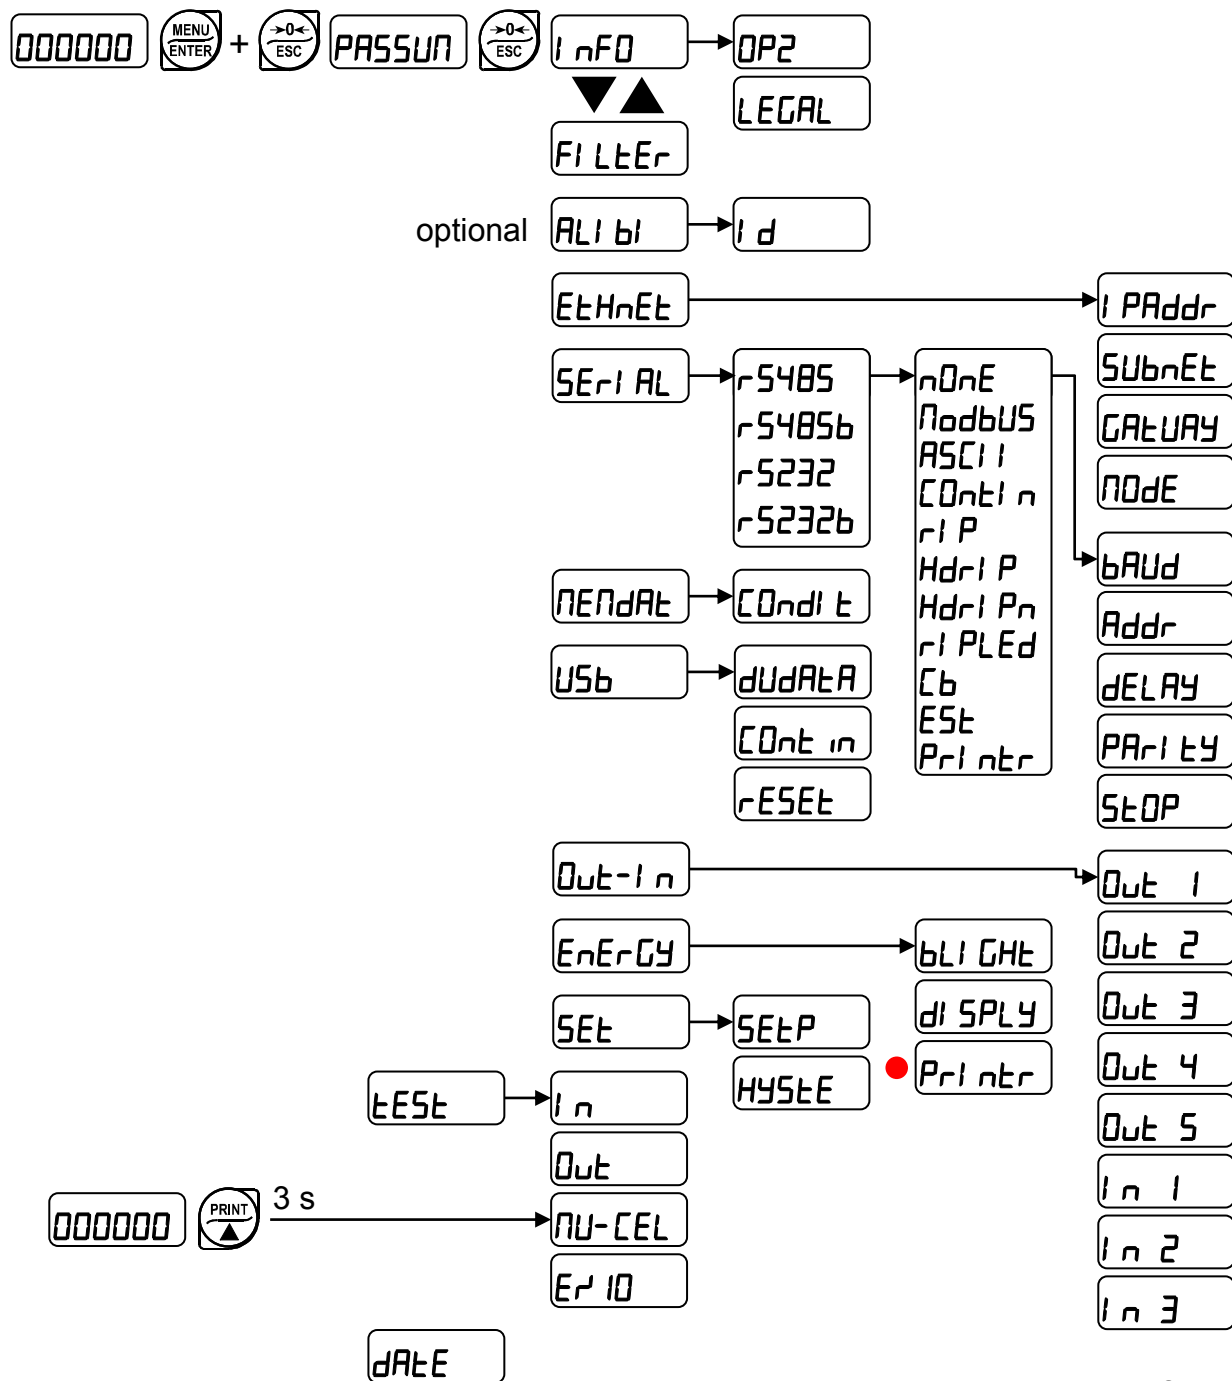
000000 MENU ENTER + →0← ESC PASSUN →0← ESC INFO OP2 LEGAL

FILTER

optional ALIBI Id

EtHnEt IPAddr

SErIAL r5485 r5485b r5232 r5232b nOnE ModbUS ASCII COntIn rIP HdrIP HdrIPn rIPLEd Cb ESt Printr SUbnEt GAtUAY NOdE bAUd Addr dELAY PArItY StOP

MEMdAt COndIt

USb dUdAtA COnt in rESEt

Out-In Out 1 Out 2 Out 3 Out 4 Out 5 In 1 In 2 In 3

EnErGY bLIGHt dISPLY

SEt SEtP HYStE Printr

tESt In Out

000000 PRINT 3 s MU-CEL Er IO

dAtE